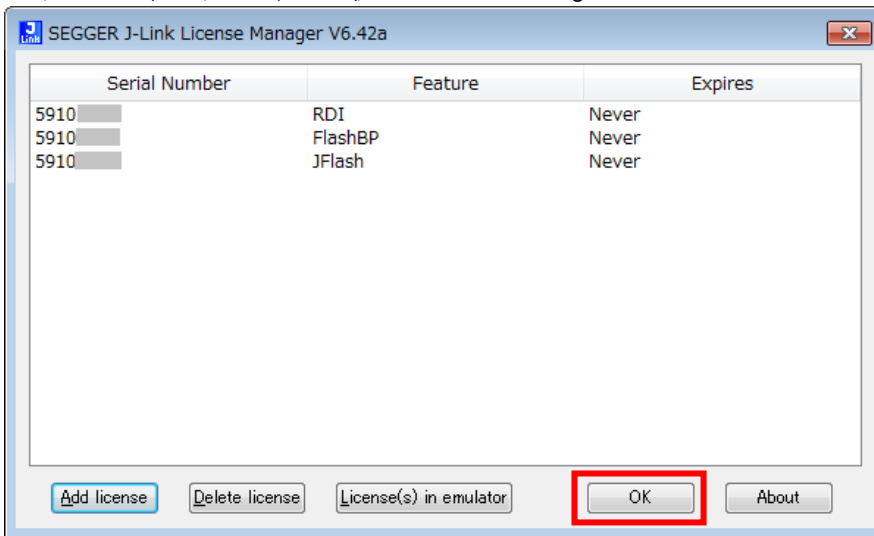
SEGGER J-Link License Manager V6.42a

| Serial Number | Feature | Expires |
|---|---|---|
| 5910 | RDI | Never |
| 5910 | FlashBP | Never |
| 5910 | JFlash | Never |

Add license
Delete license
License(s) in emulator
OK
About